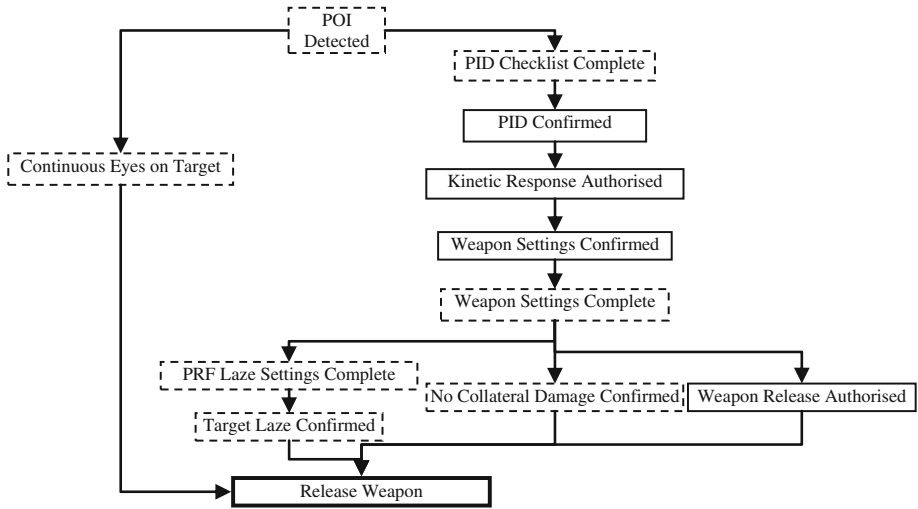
POI Detected

PID Checklist Complete

PID Confirmed

Continuous Eyes on Target

Kinetic Response Authorised

Weapon Settings Confirmed

Weapon Settings Complete

PRF Laze Settings Complete

No Collateral Damage Confirmed

Weapon Release Authorised

Target Laze Confirmed

Release Weapon